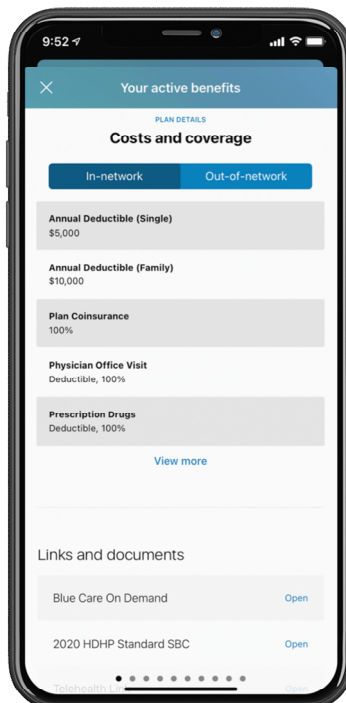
9:52

Your active benefits

PLAN DETAILS

Costs and coverage

In-network

Out-of-network

Annual Deductible (Single)
$5,000

Annual Deductible (Family)
$10,000

Plan Coinsurance
100%

Physician Office Visit
Deductible, 100%

Prescription Drugs
Deductible, 100%

View more

Links and documents

Blue Care On Demand
Open

2020 HDHP Standard SBC
Open

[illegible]
Open